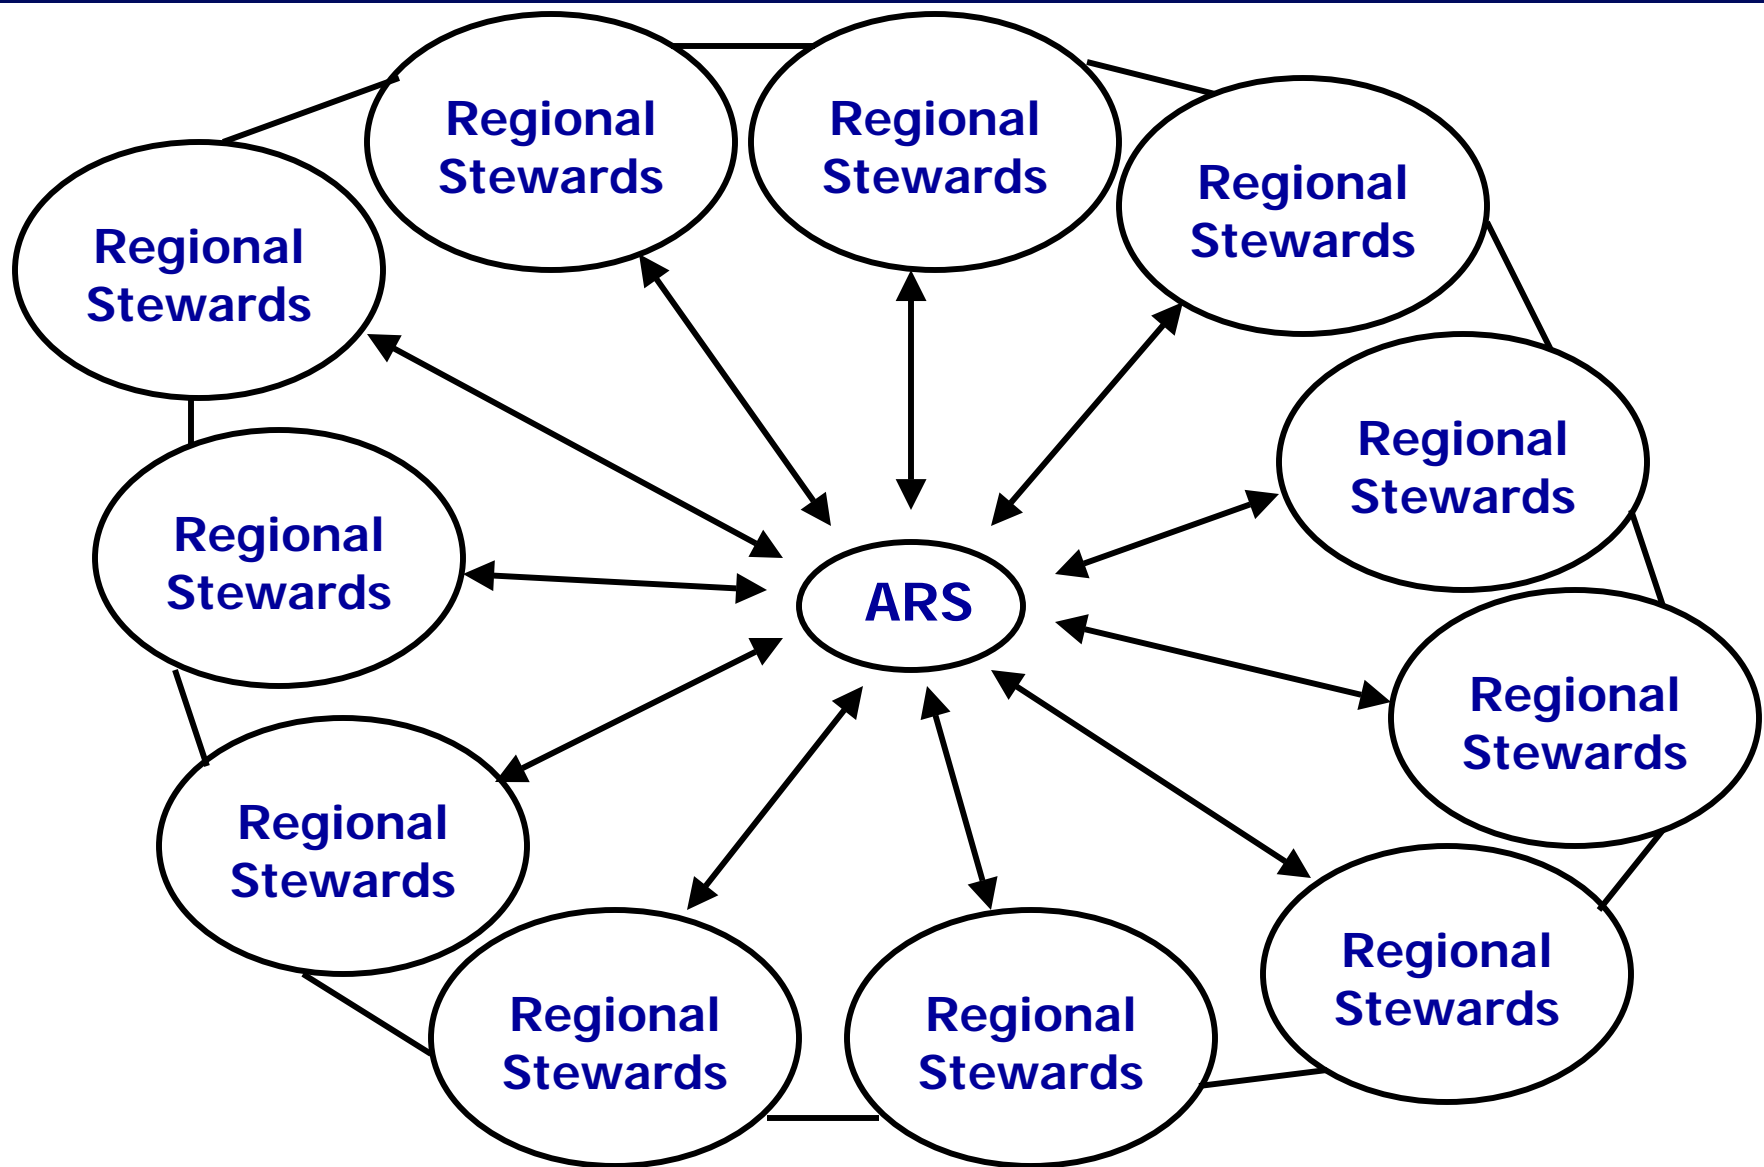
Regional Stewards

Regional Stewards

Regional Stewards

Regional Stewards

Regional Stewards

Regional Stewards

ARS

Regional Stewards

Regional Stewards

Regional Stewards

Regional Stewards

Regional Stewards

Regional Stewards